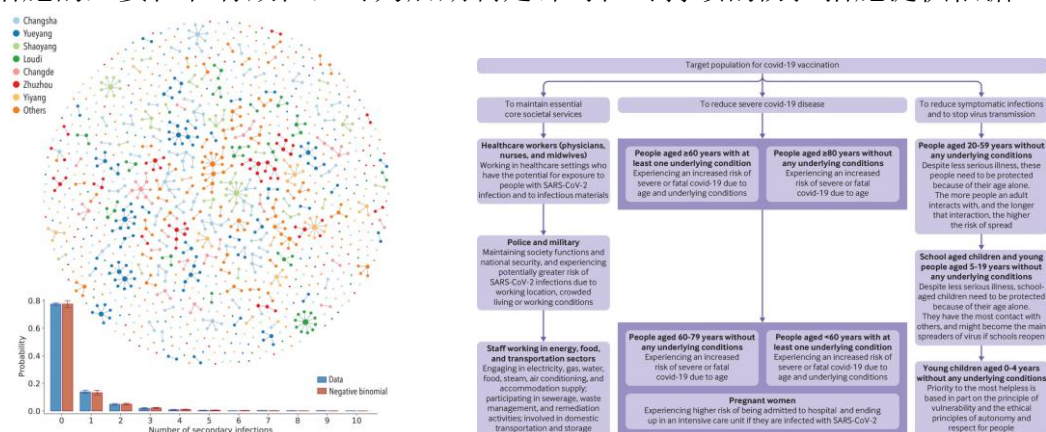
Changsha
Yueyang
Shaoyang
Loudi
Changde
Zhuzhou
Yiyang
Others

Probability
0.8
0.6
0.4
0.2
0.0
0 1 2 3 4 5 6 7 8 9 10
Number of secondary infections
Data
Negative binomial

Target population for covid-19 vaccination

To maintain essential core societal services

To reduce severe covid-19 disease

To reduce symptomatic infections and to stop virus transmission

Healthcare workers (physicians, nurses, and midwives)
Working in healthcare settings who have the potential for exposure to people with SARS-CoV-2 infection and to infectious materials

People aged ≥60 years with at least one underlying condition
Experiencing an increased risk of severe or fatal covid-19 due to age and underlying conditions

People aged ≥80 years without any underlying conditions
Experiencing an increased risk of severe or fatal covid-19 due to age

People aged 20-59 years without any underlying conditions
Despite less serious illness, these people need to be protected because of their age alone. The more people an adult interacts with, and the longer that interaction, the higher the risk of spread

Police and military
Maintaining society functions and national security, and experiencing potentially greater risk of SARS-CoV-2 infections due to working location, crowded living or working conditions

School aged children and young people aged 5-19 years without any underlying conditions
Despite less serious illness, school-aged children need to be protected because of their age alone. They have the most contact with others, and might become the main spreaders of virus if schools reopen

Staff working in energy, food, and transportation sectors
Engaging in electricity, gas, water, food, steam, air conditioning, and accommodation supply; participating in sewerage, waste management, and remediation activities; involved in domestic transportation and storage

People aged 60-79 years without any underlying conditions
Experiencing an increased risk of severe or fatal covid-19 due to age

People aged <60 years with at least one underlying condition
Experiencing an increased risk of severe or fatal covid-19 due to age and underlying conditions

Pregnant women
Experiencing higher risk of being admitted to hospital and ending up in an intensive care unit if they are infected with SARS-CoV-2

Young children aged 0-4 years without any underlying conditions
Priority to the most helpless is based in part on the principle of vulnerability and the ethical principles of autonomy and respect for people